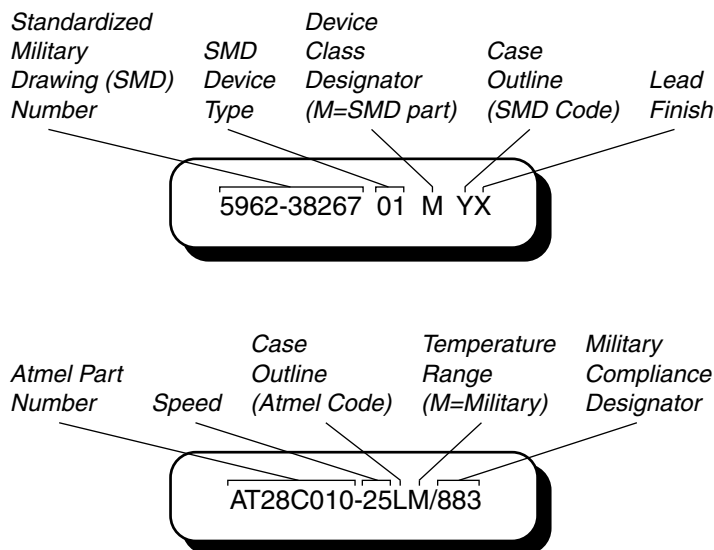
Standardized Military Drawing (SMD) Number

SMD Device Type

Device Class Designator (M=SMD part)

Case Outline (SMD Code)

Lead Finish

5962-38267 01 M YX

Atmel Part Number

Speed

Case Outline (Atmel Code)

Temperature Range (M=Military)

Military Compliance Designator

AT28C010-25LM/883